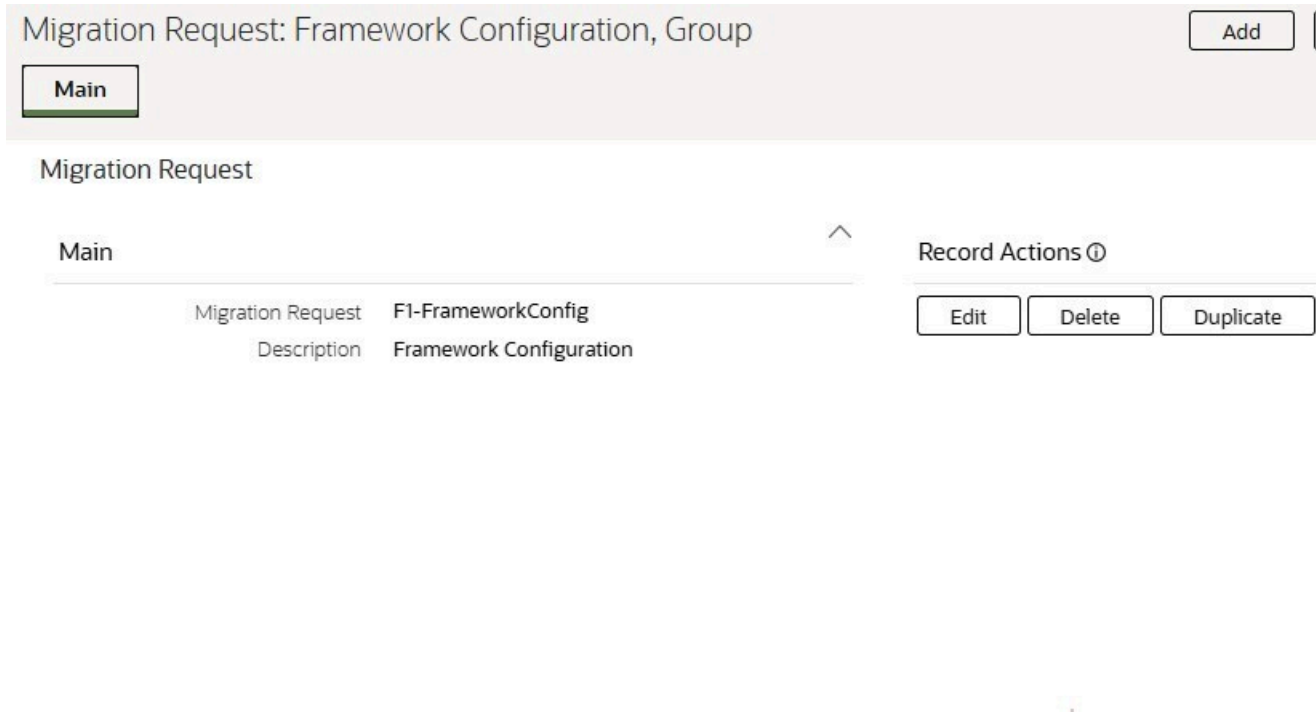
Migration Request: Framework Configuration, Group

Add

Main

Migration Request

Main

Migration Request F1-FrameworkConfig
Description Framework Configuration

Record Actions ⓘ

Edit
Delete
Duplicate